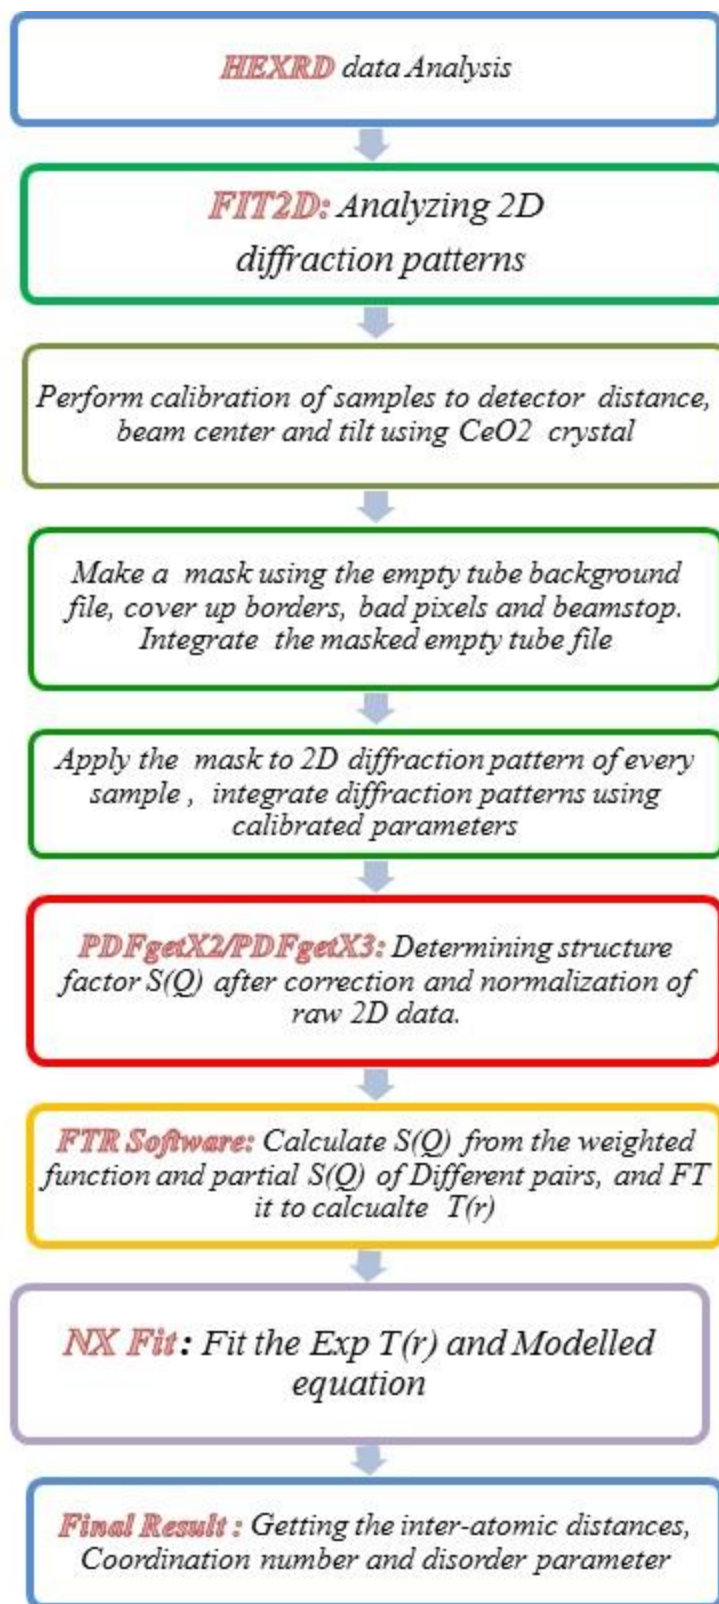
HEXRD data Analysis

FIT2D: Analyzing 2D diffraction patterns

Perform calibration of samples to detector distance, beam center and tilt using CeO2 crystal

Make a mask using the empty tube background file, cover up borders, bad pixels and beamstop. Integrate the masked empty tube file

Apply the mask to 2D diffraction pattern of every sample , integrate diffraction patterns using calibrated parameters

PDFgetX2/PDFgetX3: Determining structure factor S(Q) after correction and normalization of raw 2D data.

FTR Software: Calculate S(Q) from the weighted function and partial S(Q) of Different pairs, and FT it to calcualte T(r)

NX Fit: Fit the Exp T(r) and Modelled equation

Final Result : Getting the inter-atomic distances, Coordination number and disorder parameter